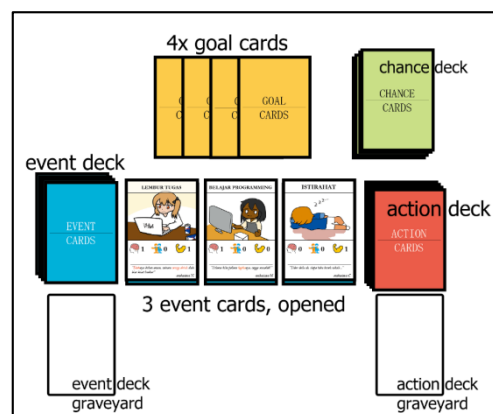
4x goal cards

GOAL CARDS

chance deck

CHANCE CARDS

event deck

EVENT CARDS

LEMBUR TUGAS

1 0 0

BELAJAR PROGRAMMING

1 0 0

ISTIRAHAT

0 0 1

action deck

ACTION CARDS

3 event cards, opened

event deck graveyard

action deck graveyard